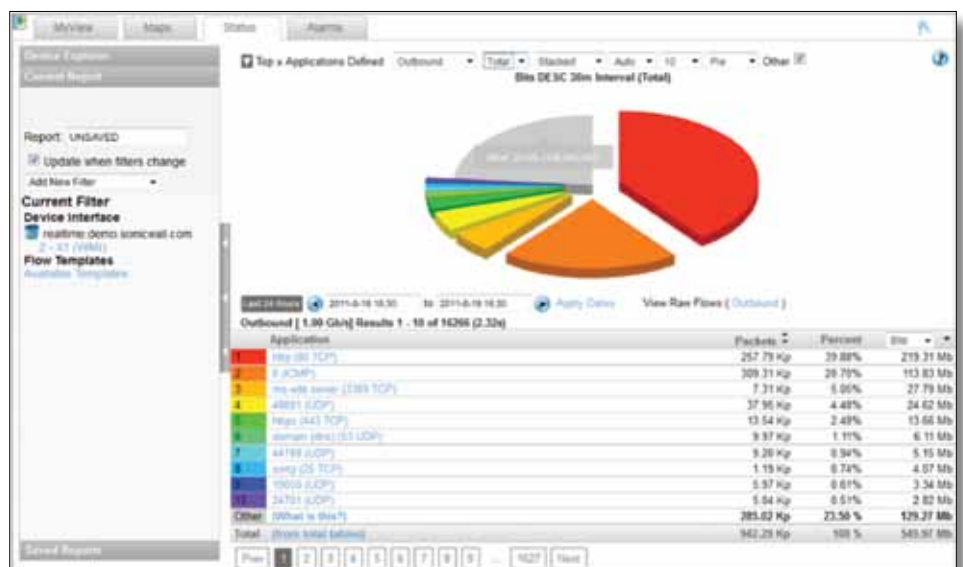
MyView Maps Status Alarms

Device Explorer
Current Report

Report: UNSAVED
Update when filters change
Add New Filter

Current Filter
Device Interface
realtime.demo.sonicwall.com
2 - X1 (WAN)
Flow Templates
Available Templates

Saved Reports

Top n Applications Defined Outbound Total Stacked Auto 10 Pie Other
Bits DESC 30m Interval (Total)

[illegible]

Last 24 Hours 2011-8-18 16:30 to 2011-8-18 16:30 Apply Dates View Raw Flows ( Outbound )
Outbound [ 1.00 Gb/s] Results 1 - 10 of 16266 (2.32s)

| | Application | Packets | Percent | Bits |
|---|---|---|---|---|
| 1 | http (80 TCP) | 257.79 Kp | 39.88% | 219.31 Mb |
| 2 | 0 (ICMP) | 309.31 Kp | 20.70% | 113.83 Mb |
| 3 | ms-wbt-server (3389 TCP) | 7.31 Kp | 5.05% | 27.79 Mb |
| 4 | 49691 (UDP) | 37.95 Kp | 4.48% | 24.62 Mb |
| 5 | https (443 TCP) | 13.54 Kp | 2.49% | 13.66 Mb |
| 6 | domain (dns) (53 UDP) | 9.97 Kp | 1.11% | 6.11 Mb |
| 7 | 44189 (UDP) | 9.20 Kp | 0.94% | 5.15 Mb |
| 8 | smtp (25 TCP) | 1.19 Kp | 0.74% | 4.07 Mb |
| 9 | 10000 (UDP) | 5.97 Kp | 0.61% | 3.34 Mb |
| 10 | 24701 (UDP) | 5.04 Kp | 0.51% | 2.82 Mb |
| Other | (What is this?) | 285.02 Kp | 23.50 % | 129.27 Mb |
| Total | (from total tables) | 942.29 Kp | 100 % | 549.97 Mb |

Prev 1 2 3 4 5 6 7 8 9 ... 1627 Next